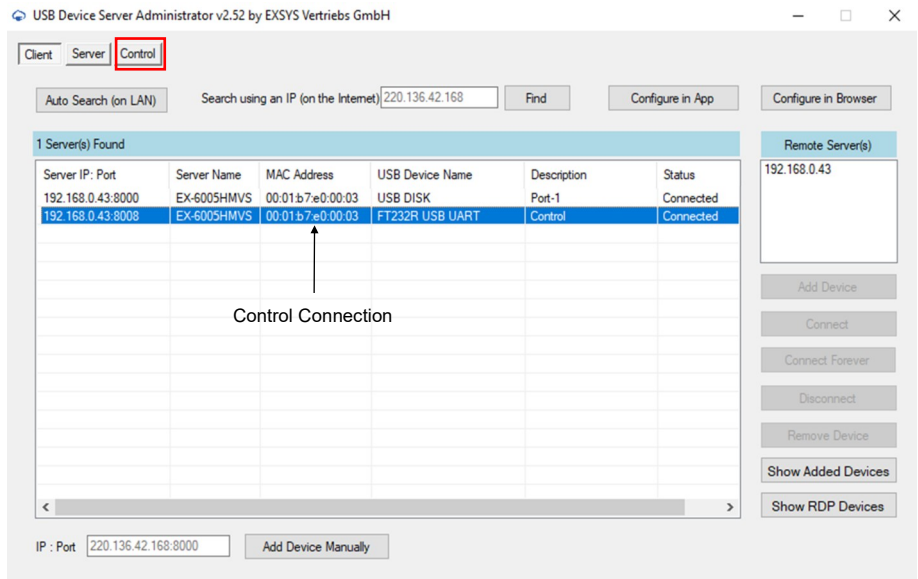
USB Device Server Administrator v2.52 by EXSYS Vertriebs GmbH

Client Server Control

Auto Search (on LAN) Search using an IP (on the Internet) 220.136.42.168 Find Configure in App Configure in Browser

1 Server(s) Found

| Server IP: Port | Server Name | MAC Address | USB Device Name | Description | Status |
|---|---|---|---|---|---|
| 192.168.0.43:8000 | EX-6005HMVS | 00:01:b7:e0:00:03 | USB DISK | Port-1 | Connected |
| 192.168.0.43:8008 | EX-6005HMVS | 00:01:b7:e0:00:03 | FT232R USB UART | Control | Connected |

Control Connection

Remote Server(s)
192.168.0.43

Add Device
Connect
Connect Forever
Disconnect
Remove Device
Show Added Devices
Show RDP Devices

IP : Port 220.136.42.168:8000 Add Device Manually